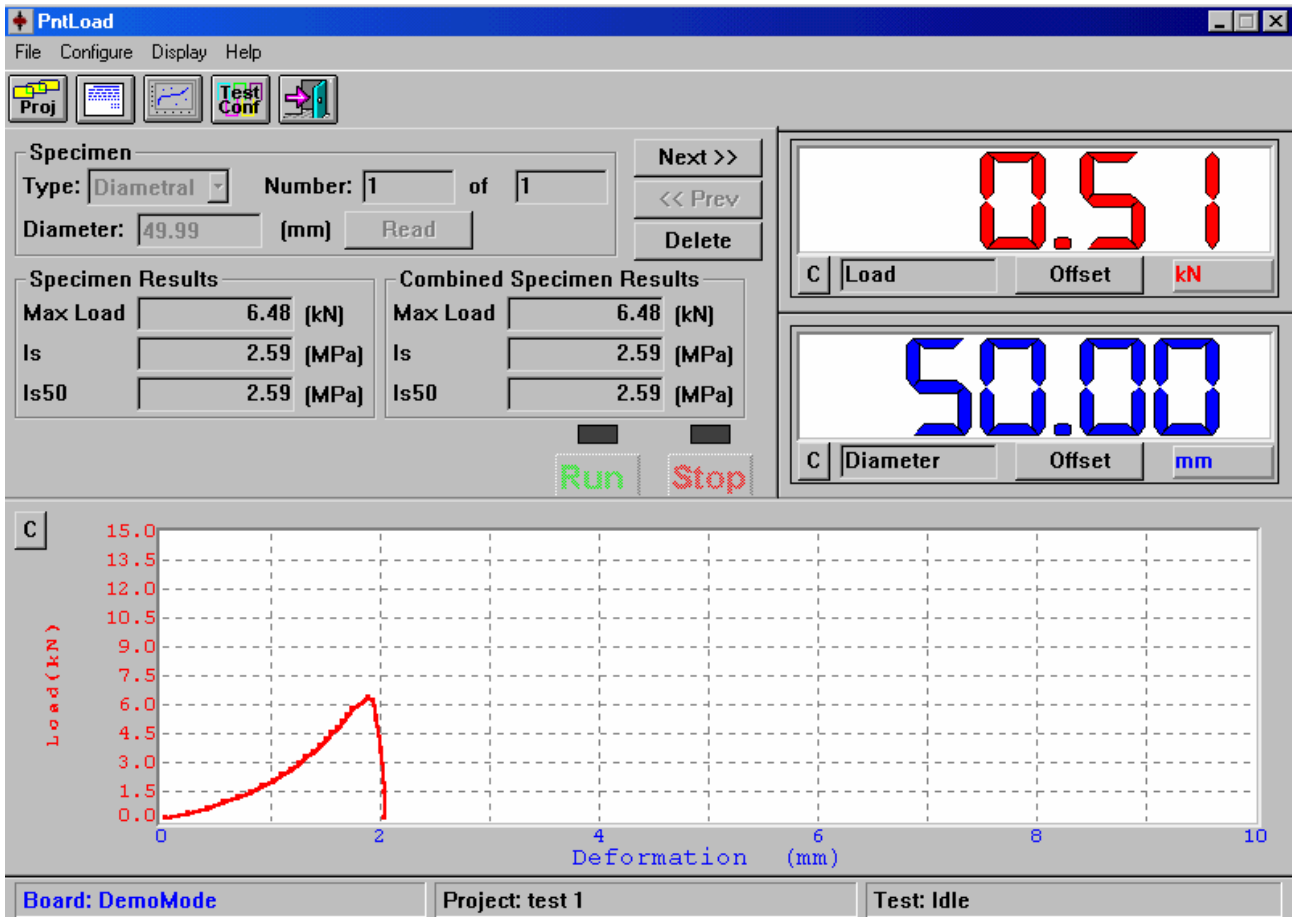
PntLoad
File Configure Display Help
Proj
Test Conf

Specimen
Type: Diametral Number: 1 of 1
Diameter: 49.99 (mm) Read

Next >>
<< Prev
Delete

0.51
C Load Offset kN

50.00
C Diameter Offset mm

Specimen Results
Max Load 6.48 (kN)
Is 2.59 (MPa)
Is50 2.59 (MPa)

Combined Specimen Results
Max Load 6.48 (kN)
Is 2.59 (MPa)
Is50 2.59 (MPa)

Run Stop

C
15.0
13.5
12.0
10.5
9.0
7.5
6.0
4.5
3.0
1.5
0.0
Load(kN)
0 2 4 6 8 10
Deformation (mm)

Board: DemoMode
Project: test 1
Test: Idle